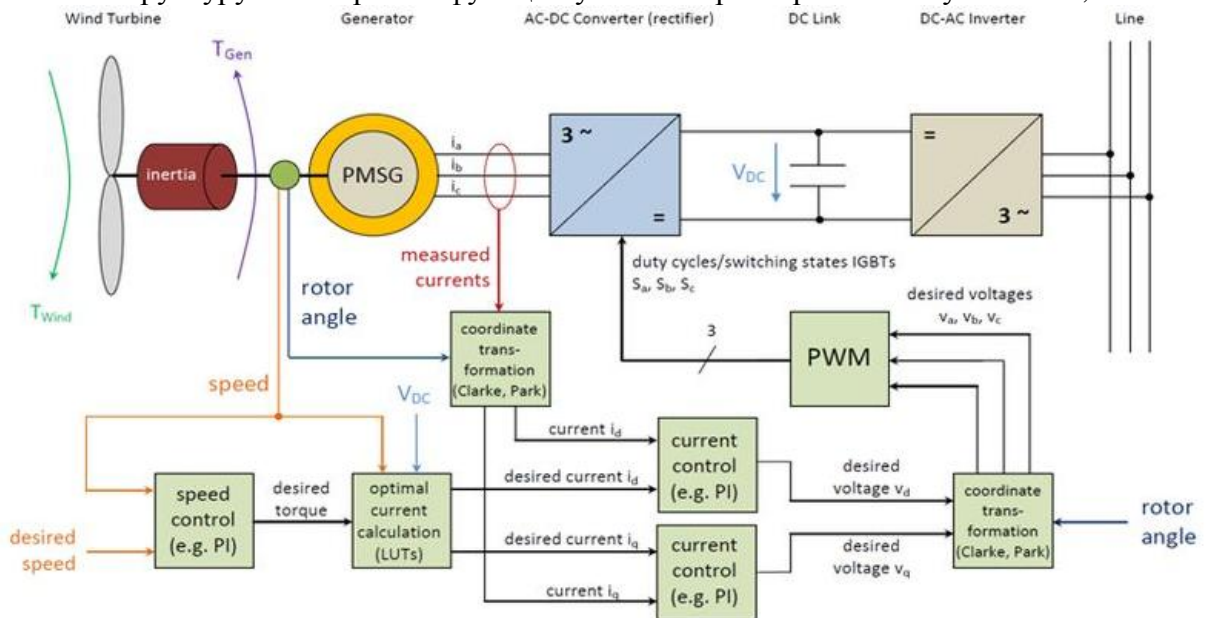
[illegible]

Wind Turbine

Generator

AC-DC Converter (rectifier)

DC Link

DC-AC Inverter

Line

$T_{Gen}$

inertia

PMSG

$i_a$
$i_b$
$i_c$

3 ~

=

$V_{DC}$

=

3 ~

measured currents

duty cycles/switching states IGBTs
$S_a$, $S_b$, $S_c$

$T_{Wind}$

rotor angle

coordinate trans-formation (Clarke, Park)

desired voltages
$v_a$, $v_b$, $v_c$

3

PWM

speed

$V_{DC}$

current $i_d$

current control (e.g. PI)

desired current $i_d$

desired voltage $v_d$

speed control (e.g. PI)

desired torque

optimal current calculation (LUTs)

coordinate trans-formation (Clarke, Park)

rotor angle

desired speed

desired current $i_q$

current control (e.g. PI)

desired voltage $v_q$

current $i_q$